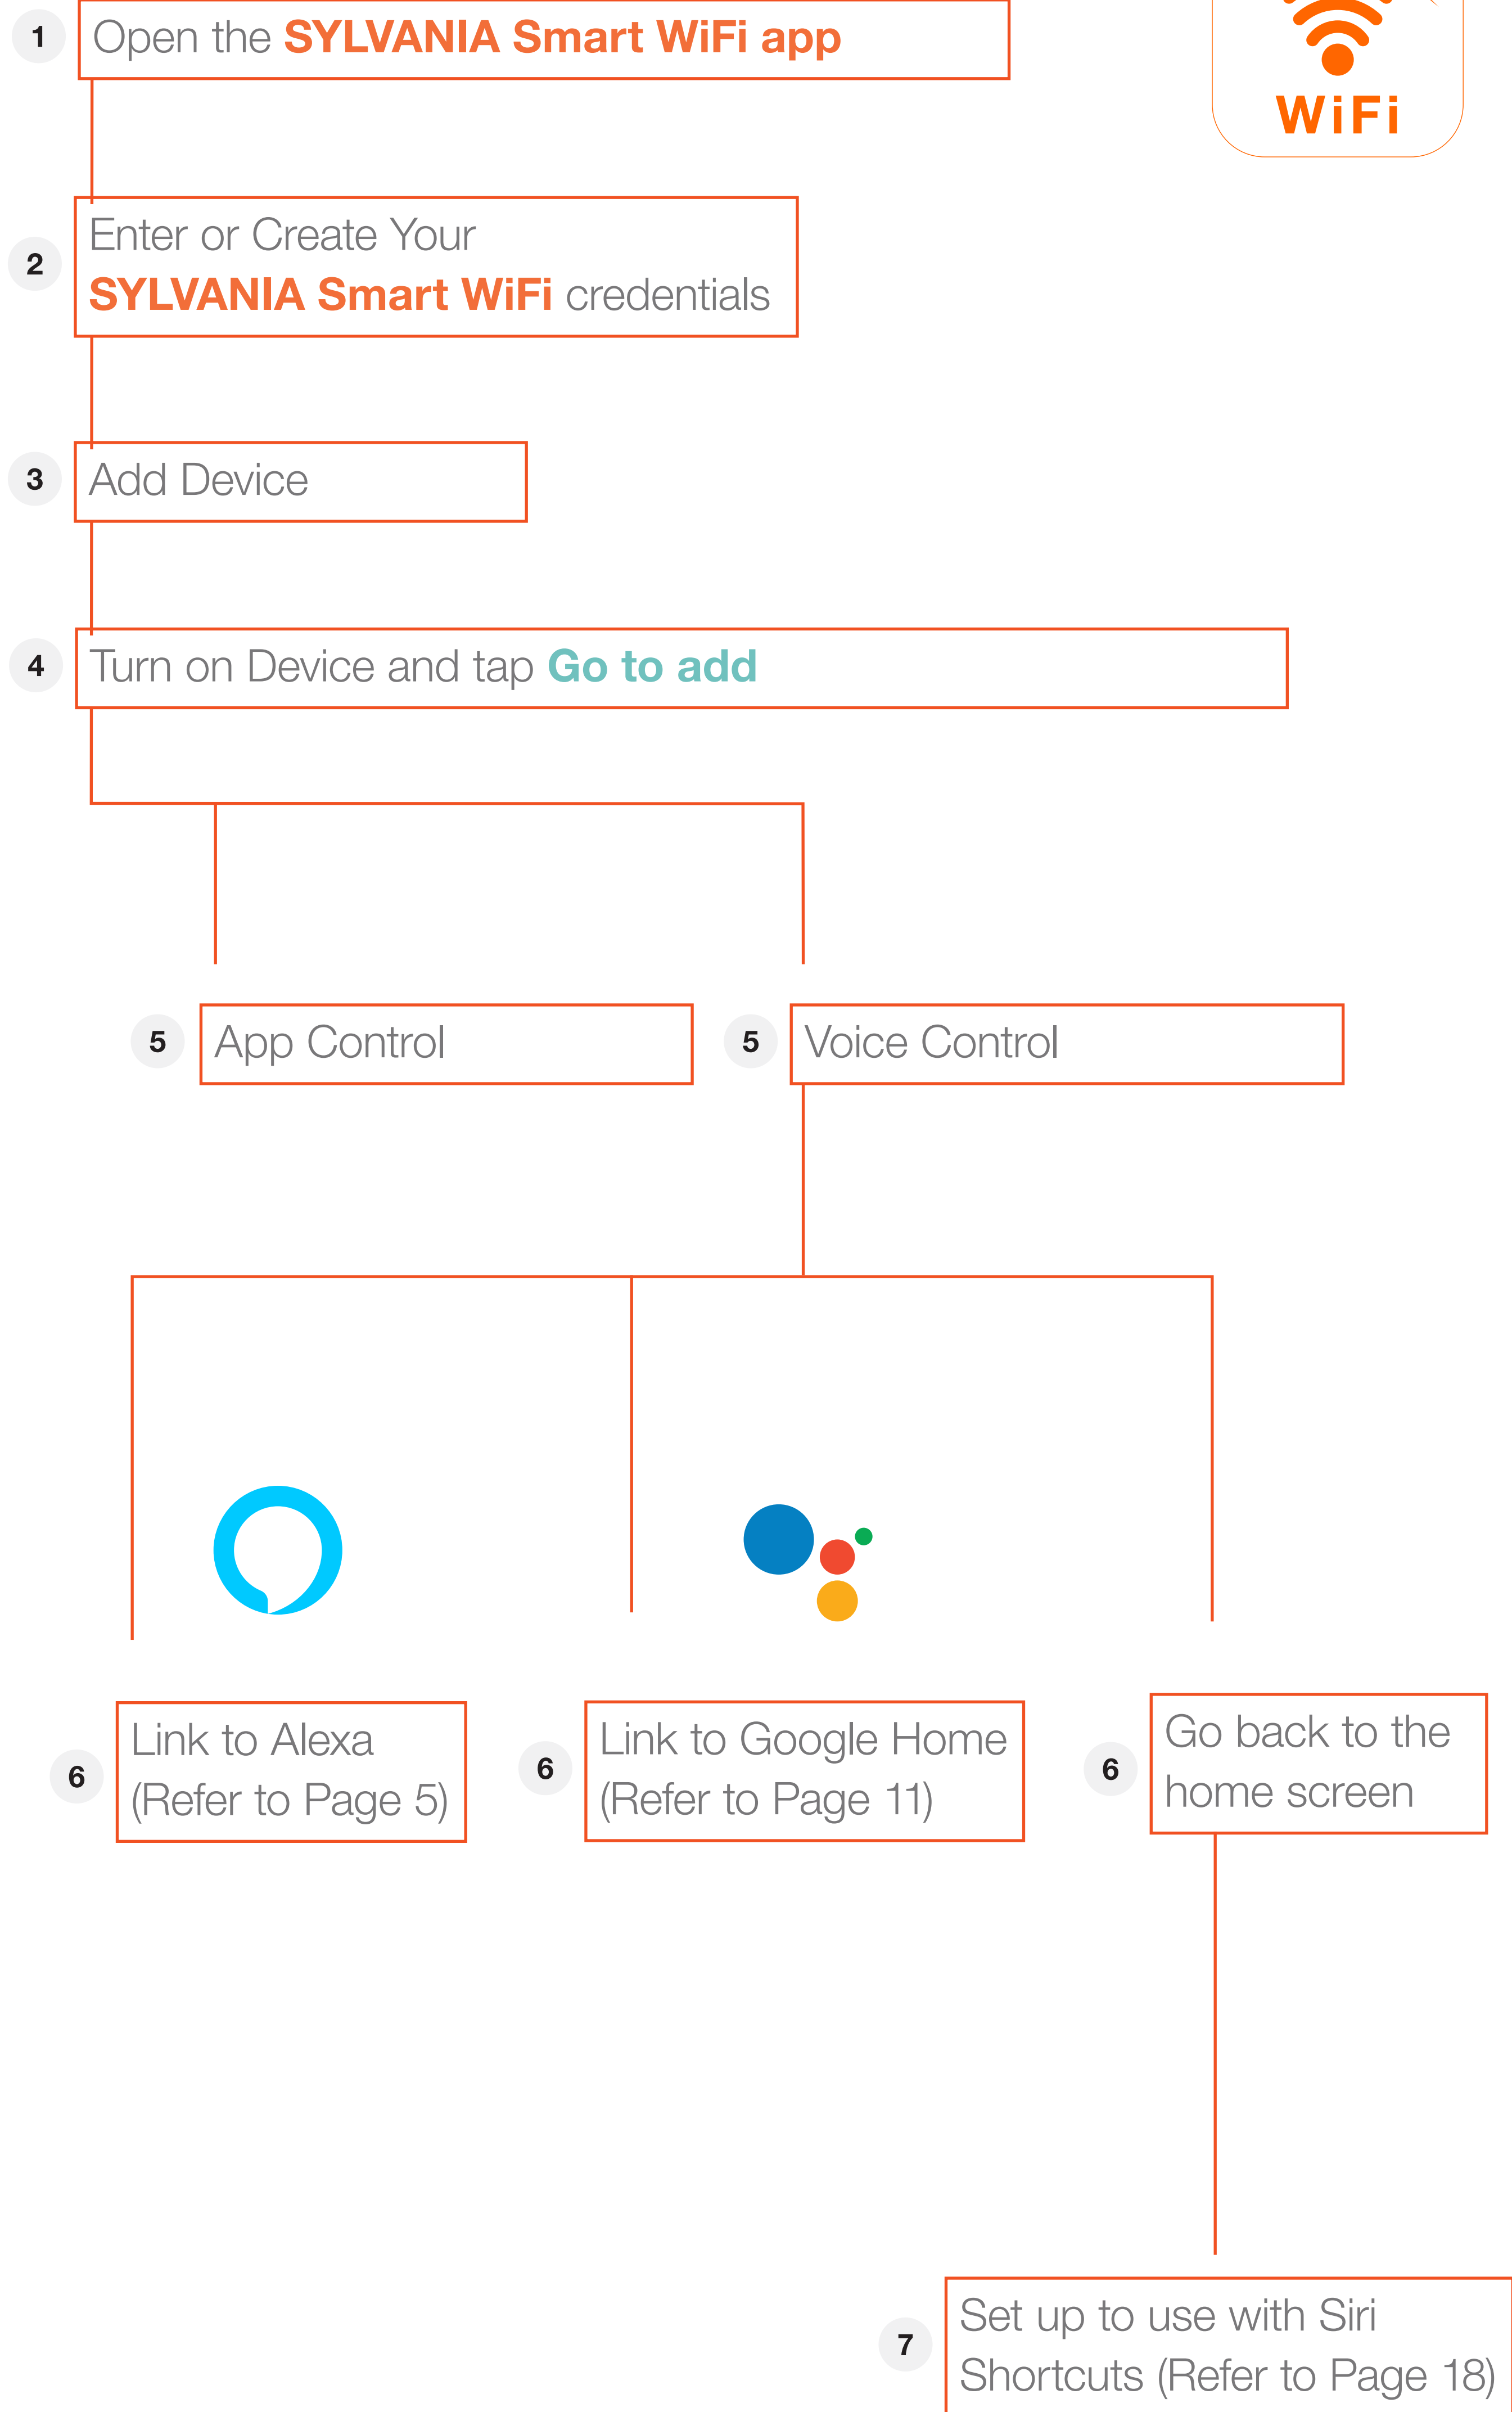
1 Open the SYLVANIA Smart WiFi app

WiFi

2 Enter or Create Your SYLVANIA Smart WiFi credentials

3 Add Device

4 Turn on Device and tap Go to add

5 App Control

5 Voice Control

6 Link to Alexa (Refer to Page 5)

6 Link to Google Home (Refer to Page 11)

6 Go back to the home screen

7 Set up to use with Siri Shortcuts (Refer to Page 18)